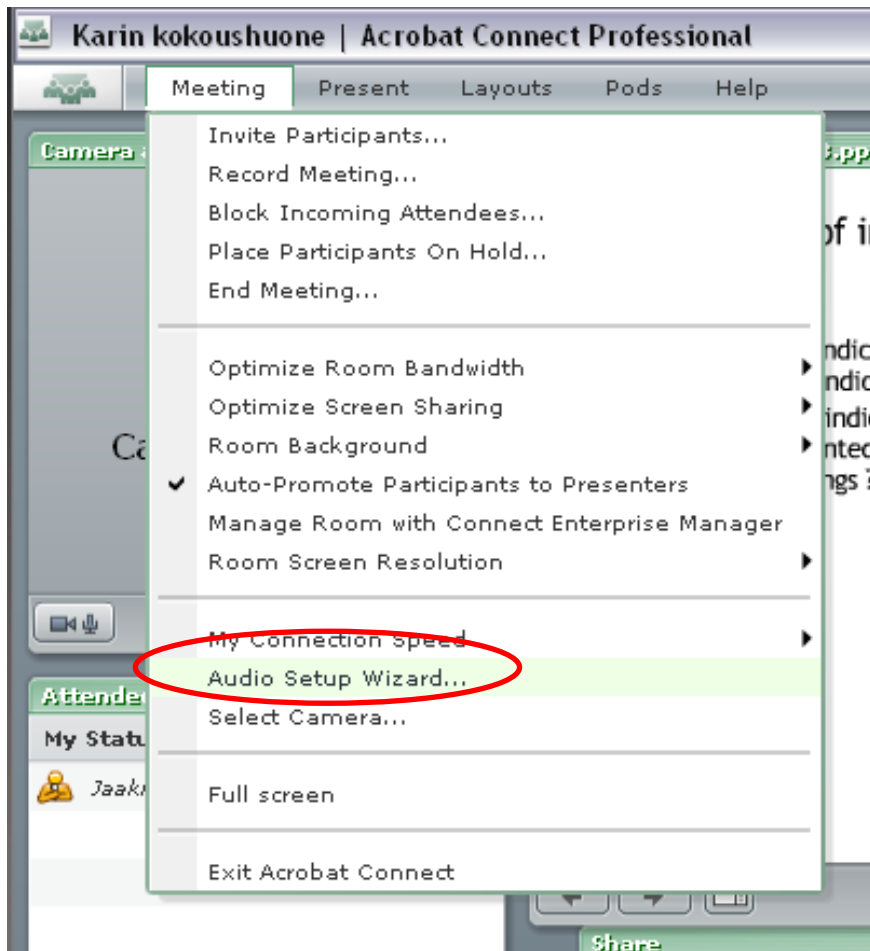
Karin kokoushuone | Acrobat Connect Professional

Meeting Present Layouts Pods Help

Camera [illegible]

Invite Participants...
Record Meeting...
Block Incoming Attendees...
Place Participants On Hold...
End Meeting...

Optimize Room Bandwidth
Optimize Screen Sharing
Room Background
Auto-Promote Participants to Presenters
Manage Room with Connect Enterprise Manager
Room Screen Resolution

My Connection Speed
Audio Setup Wizard...
Select Camera...

Full screen

Exit Acrobat Connect

Ca

Attende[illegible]
My Statu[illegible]
Jaak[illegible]

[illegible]s.pp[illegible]
of i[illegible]
ndic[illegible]
ndic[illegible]
indi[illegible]
nted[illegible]
ngs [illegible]

Share